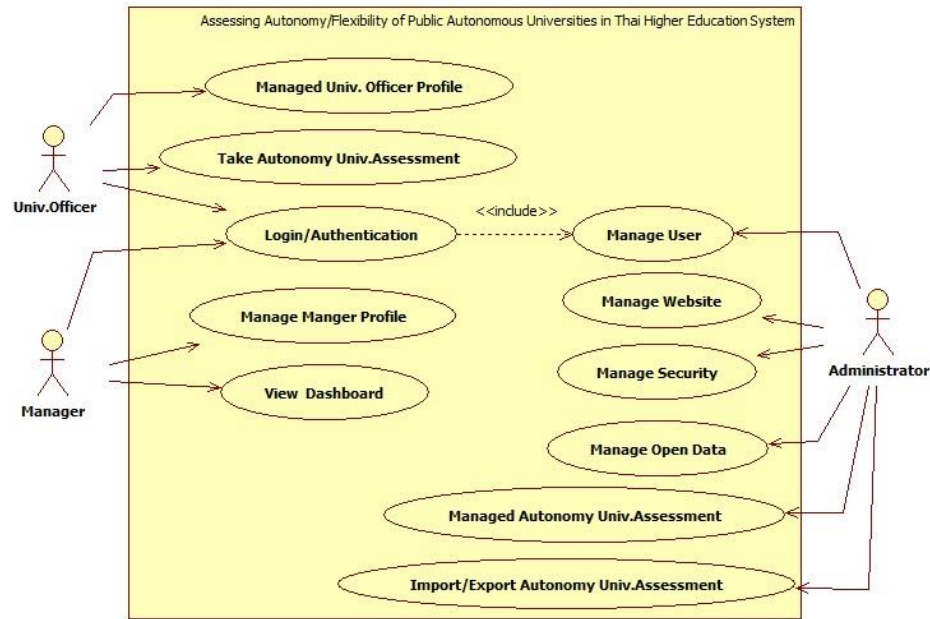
Assessing Autonomy/Flexibility of Public Autonomous Universities in Thai Higher Education System

Univ.Officer

Managed Univ. Officer Profile

Take Autonomy Univ.Assessment

Login/Authentication

<<include>>

Manage User

Manager

Manage Manger Profile

View Dashboard

Manage Website

Manage Security

Administrator

Manage Open Data

Managed Autonomy Univ.Assessment

Import/Export Autonomy Univ.Assessment